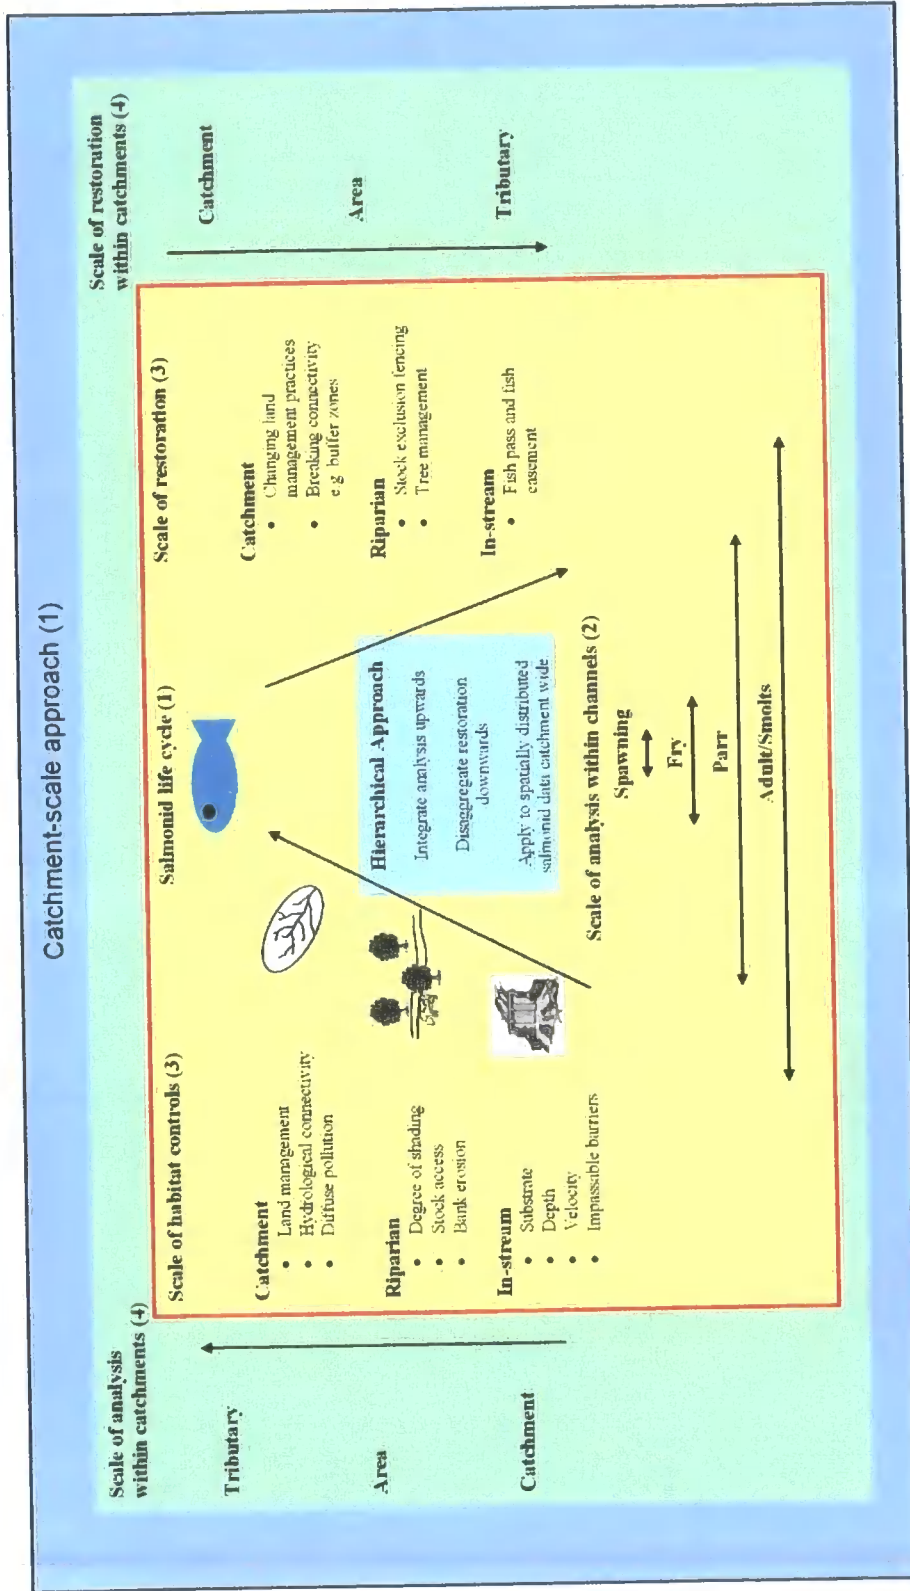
Catchment-scale approach (1)

Scale of analysis within catchments (4)

Tributary

Area

Catchment

Scale of habitat controls (3)

Catchment
• Land management
• Hydrological connectivity
• Diffuse pollution

Riparian
• Degree of shading
• Stock access
• Bank erosion

In-stream
• Substrate
• Depth
• Velocity
• Impassable barriers

Salmonid life cycle (1)

Hierarchical Approach

Integrate analysis upwards

Disaggregate restoration downwards

Apply to spatially distributed salmonid data catchment wide

Scale of analysis within channels (2)

Spawning

Fry

Parr

Adult/Smolts

Scale of restoration (3)

Catchment
• Changing land management practices
• Breaking connectivity e.g. buffer zones

Riparian
• Stock exclusion fencing
• Tree management

In-stream
• Fish pass and fish easement

Scale of restoration within catchments (4)

Catchment

Area

Tributary